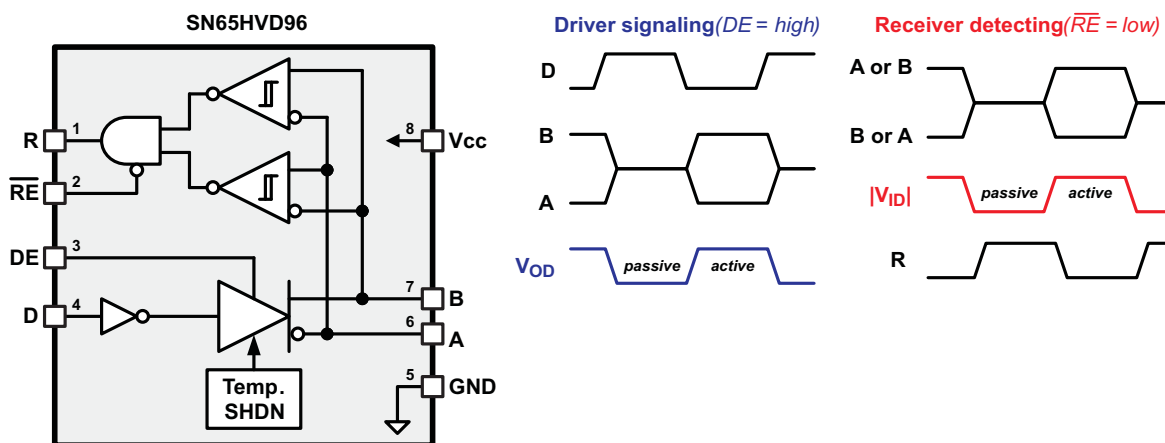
SN65HVD96

R 1
$\overline{RE}$ 2
DE 3
D 4
8 Vcc
7 B
6 A
5 GND
Temp. SHDN

Driver signaling(*DE* = *high*)

D
B
A
$V_{OD}$
passive
active

Receiver detecting($\overline{RE}$ = *low*)

A or B
B or A
$|V_{ID}|$
passive
active
R